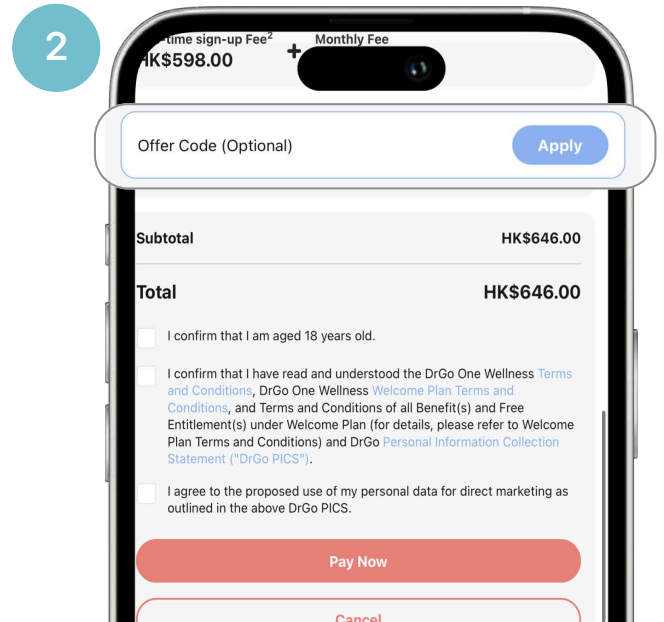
2

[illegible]-time sign-up Fee$^2$ + Monthly Fee
HK$598.00

Offer Code (Optional)
Apply

Subtotal HK$646.00

Total HK$646.00

I confirm that I am aged 18 years old.

I confirm that I have read and understood the DrGo One Wellness Terms and Conditions, DrGo One Wellness Welcome Plan Terms and Conditions, and Terms and Conditions of all Benefit(s) and Free Entitlement(s) under Welcome Plan (for details, please refer to Welcome Plan Terms and Conditions) and DrGo Personal Information Collection Statement ("DrGo PICS").

I agree to the proposed use of my personal data for direct marketing as outlined in the above DrGo PICS.

Pay Now

Cancel